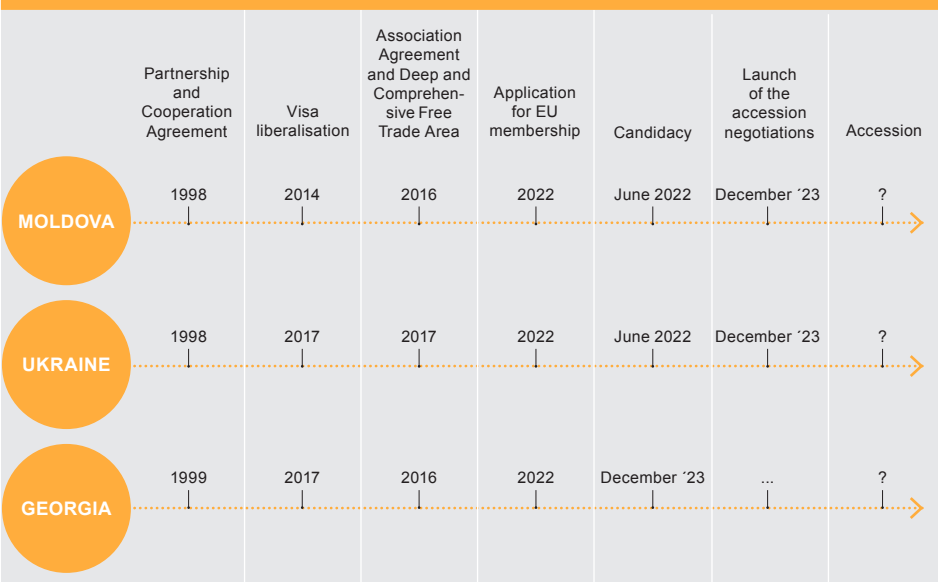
| | Partnership and Cooperation Agreement | Visa liberalisation | Association Agreement and Deep and Comprehensive Free Trade Area | Application for EU membership | Candidacy | Launch of the accession negotiations | Accession |
|---|---|---|---|---|---|---|---|
| MOLDOVA | 1998 | 2014 | 2016 | 2022 | June 2022 | December ´23 | ? |
| UKRAINE | 1998 | 2017 | 2017 | 2022 | June 2022 | December ´23 | ? |
| GEORGIA | 1999 | 2017 | 2016 | 2022 | December ´23 | ... | ? |